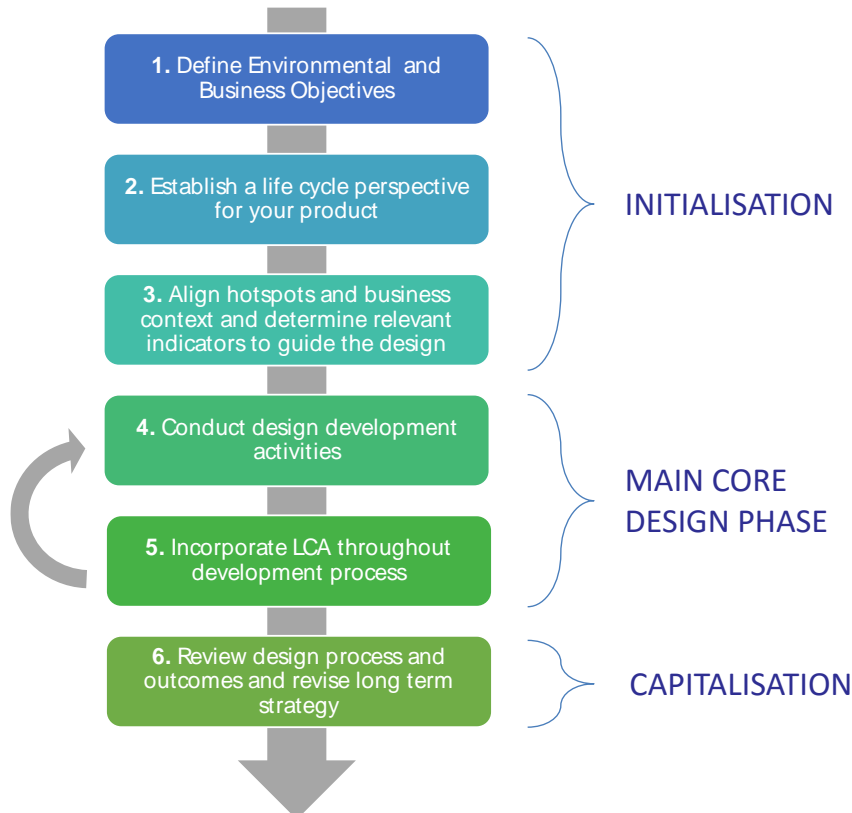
1. Define Environmental and Business Objectives

2. Establish a life cycle perspective for your product

3. Align hotspots and business context and determine relevant indicators to guide the design

INITIALISATION

4. Conduct design development activities

5. Incorporate LCA throughout development process

MAIN CORE DESIGN PHASE

6. Review design process and outcomes and revise long term strategy

CAPITALISATION